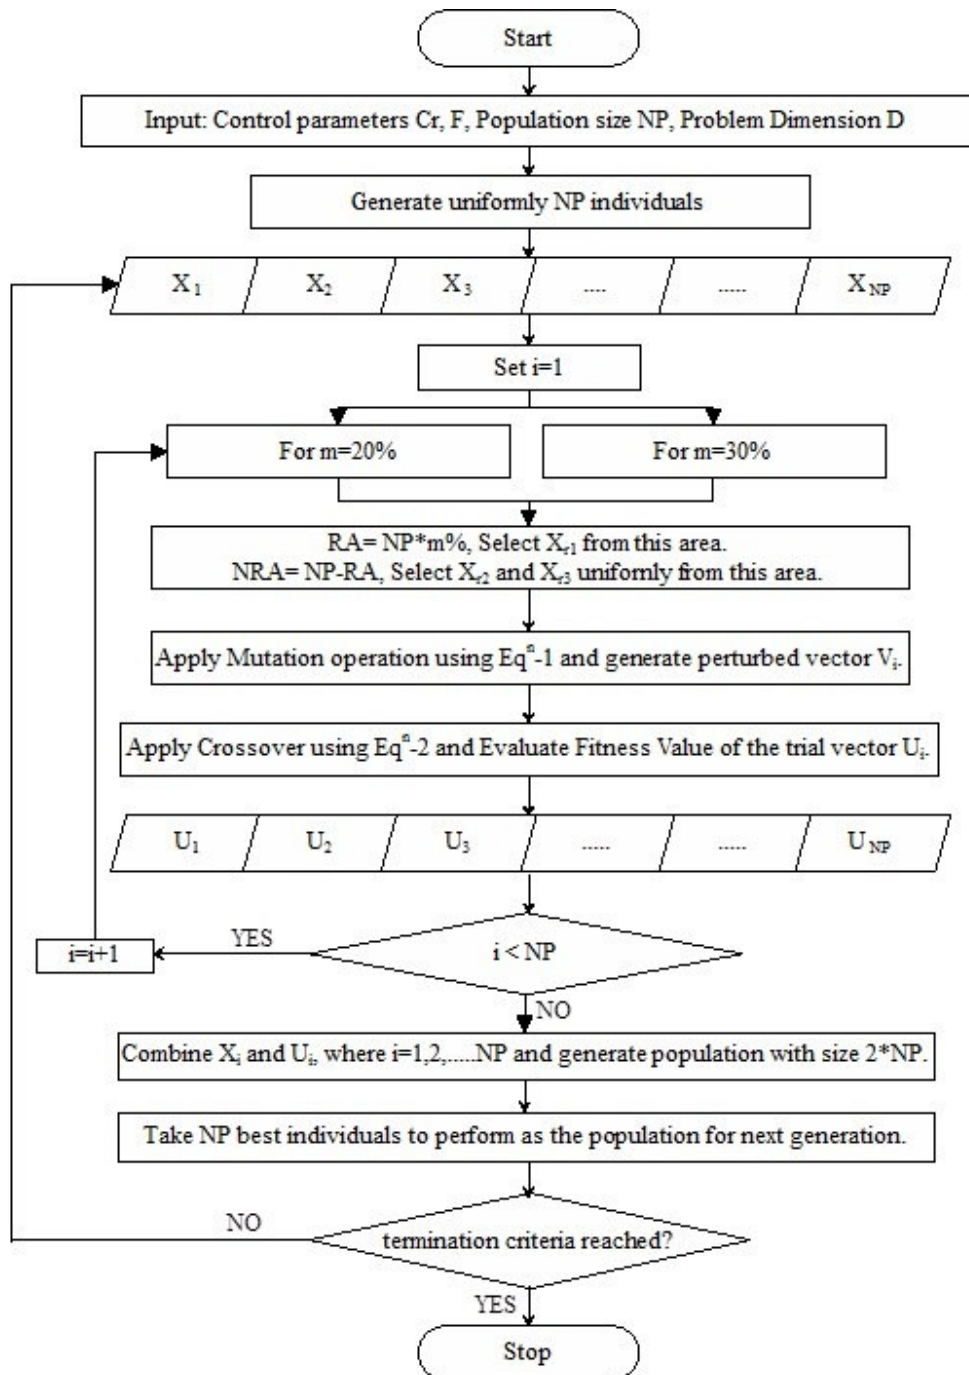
Start

Input: Control parameters Cr, F, Population size NP, Problem Dimension D

Generate uniformly NP individuals

| $X_1$ | $X_2$ | $X_3$ | ..... | ..... | $X_{NP}$ |
|---|---|---|---|---|---|

Set i=1

For m=20%

For m=30%

RA= NP*m%, Select $X_{r1}$ from this area.
NRA= NP-RA, Select $X_{r2}$ and $X_{r3}$ uniformly from this area.

Apply Mutation operation using Eq$^n$-1 and generate perturbed vector $V_i$.

Apply Crossover using Eq$^n$-2 and Evaluate Fitness Value of the trial vector $U_i$.

| $U_1$ | $U_2$ | $U_3$ | ..... | ..... | $U_{NP}$ |
|---|---|---|---|---|---|

i < NP

YES

i=i+1

NO

Combine $X_i$ and $U_i$, where i=1,2,.....NP and generate population with size 2*NP.

Take NP best individuals to perform as the population for next generation.

termination criteria reached?

NO

YES

Stop